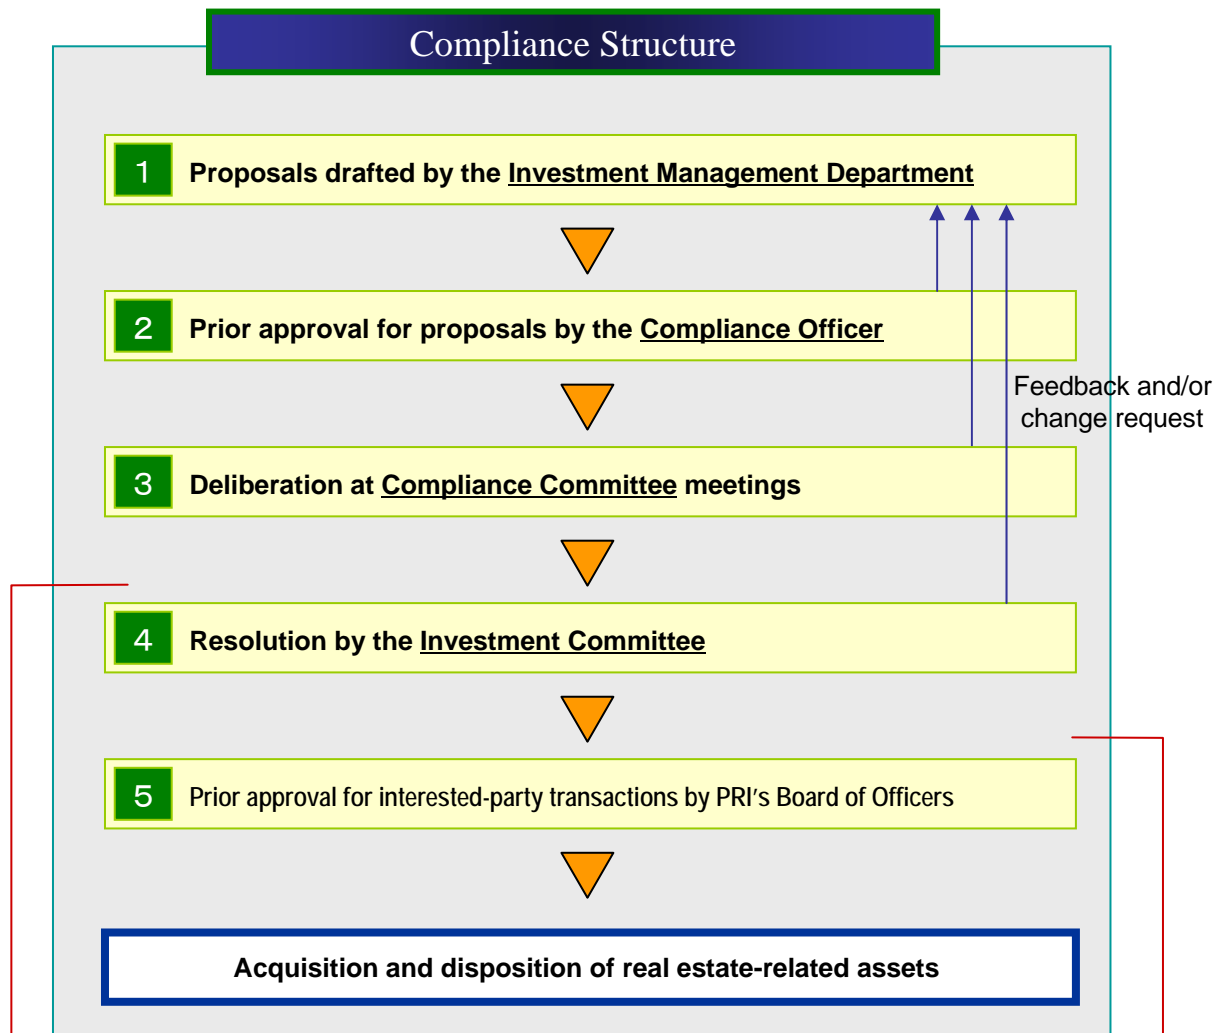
Compliance Structure

1 Proposals drafted by the Investment Management Department

2 Prior approval for proposals by the Compliance Officer

Feedback and/or change request

3 Deliberation at Compliance Committee meetings

4 Resolution by the Investment Committee

5 Prior approval for interested-party transactions by PRI's Board of Officers

Acquisition and disposition of real estate-related assets